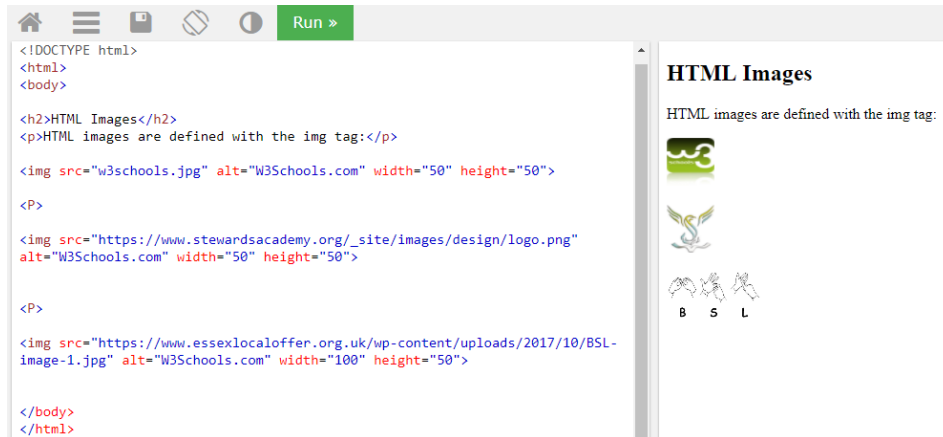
Run »

<!DOCTYPE html>
<html>
<body>

<h2>HTML Images</h2>
<p>HTML images are defined with the img tag:</p>

<img src="w3schools.jpg" alt="W3Schools.com" width="50" height="50">

<P>

<img src="https://www.stewardsacademy.org/_site/images/design/logo.png" alt="W3Schools.com" width="50" height="50">

<P>

<img src="https://www.essexlocaloffer.org.uk/wp-content/uploads/2017/10/BSL-image-1.jpg" alt="W3Schools.com" width="100" height="50">

</body>
</html>

HTML Images

HTML images are defined with the img tag:

w3

B S L